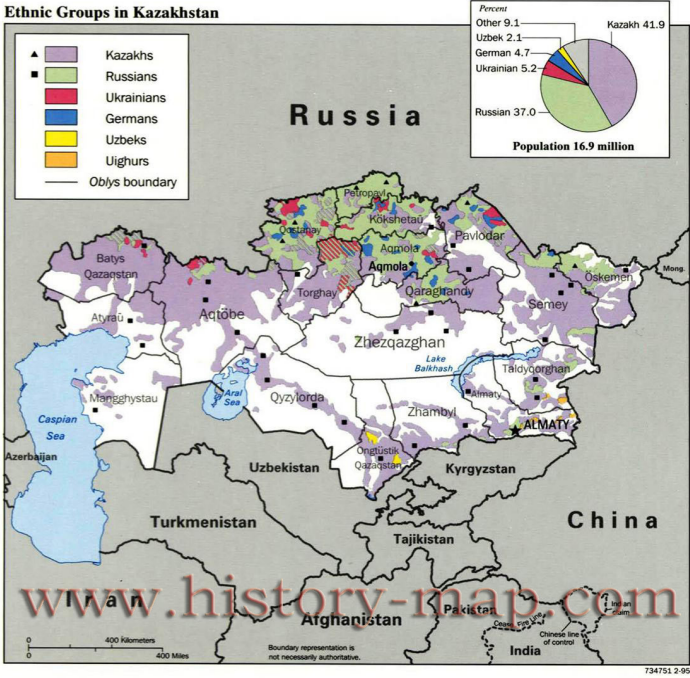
Ethnic Groups in Kazakhstan

Kazakhs
Russians
Ukrainians
Germans
Uzbeks
Uighurs
Oblys boundary

Percent
Other 9.1
Uzbek 2.1
German 4.7
Ukrainian 5.2
Russian 37.0
Kazakh 41.9
Population 16.9 million

Russia

Petropavl
Qostanay
Kökshetaū
Aqmola
Aqmola
Pavlodar
Batys Qazaqstan
Torghay
Qaraghandy
Öskemen
Mong.
Semey
Atyraū
Aqtöbe
Zhezqazghan
Lake Balkhash
Taldyqorghan
Mangghystau
Aral Sea
Qyzylorda
Almaty
Zhambyl
Caspian Sea
ALMATY
Azerbaijan
Uzbekistan
Ongtüstik Qazaqstan
Kyrgyzstan
Turkmenistan
China
Tajikistan
Iran
Afghanistan
Pakistan
Cease-Fire line
Indian claim
Chinese line of control
India

0 400 Kilometers
0 400 Miles

Boundary representation is not necessarily authoritative.

www.history-map.com

734751 2-95